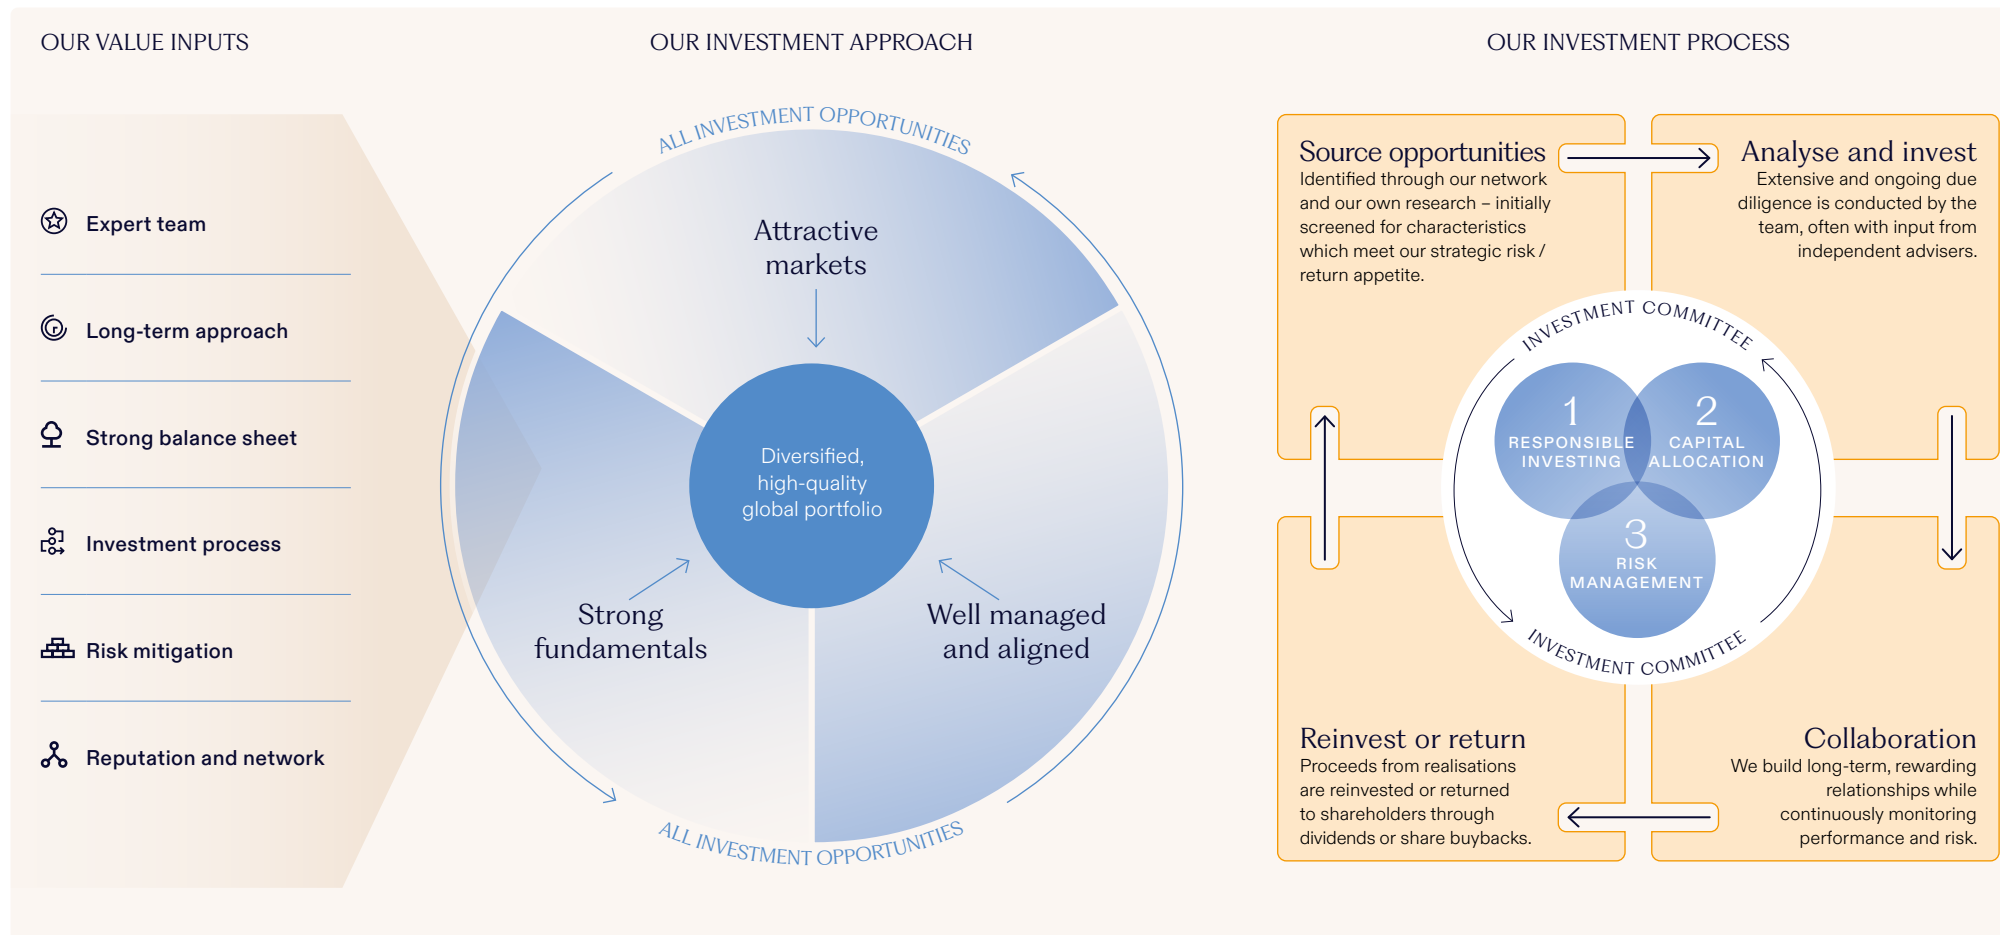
OUR VALUE INPUTS

Expert team

Long-term approach

Strong balance sheet

Investment process

Risk mitigation

Reputation and network

OUR INVESTMENT APPROACH

ALL INVESTMENT OPPORTUNITIES

Attractive markets

Diversified, high-quality global portfolio

Strong fundamentals

Well managed and aligned

ALL INVESTMENT OPPORTUNITIES

OUR INVESTMENT PROCESS

Source opportunities
Identified through our network and our own research – initially screened for characteristics which meet our strategic risk / return appetite.

Analyse and invest
Extensive and ongoing due diligence is conducted by the team, often with input from independent advisers.

INVESTMENT COMMITTEE

1
RESPONSIBLE INVESTING

2
CAPITAL ALLOCATION

3
RISK MANAGEMENT

INVESTMENT COMMITTEE

Reinvest or return
Proceeds from realisations are reinvested or returned to shareholders through dividends or share buybacks.

Collaboration
We build long-term, rewarding relationships while continuously monitoring performance and risk.